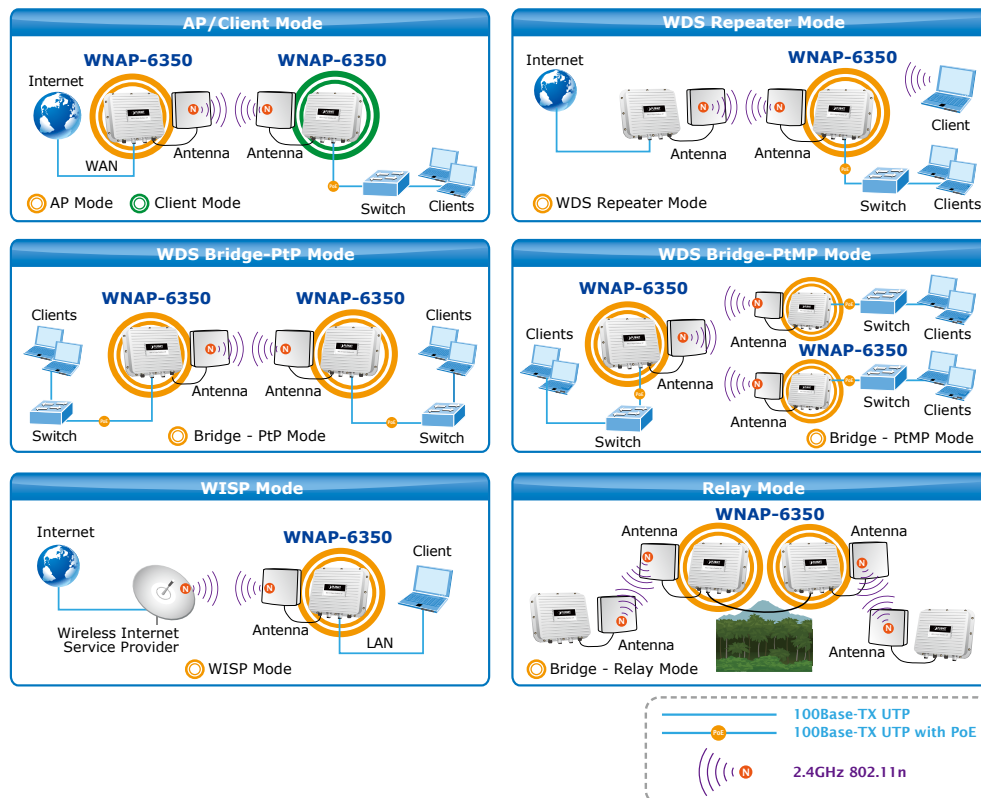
AP/Client Mode

WNAP-6350

WNAP-6350

Internet

N

N

WAN

Antenna

Antenna

PoE

AP Mode

Client Mode

Switch

Clients

WDS Repeater Mode

Internet

WNAP-6350

N

N

Client

Antenna

Antenna

PoE

WDS Repeater Mode

Switch

Clients

WDS Bridge-PtP Mode

Clients

WNAP-6350

WNAP-6350

Clients

N

N

Antenna

Antenna

Switch

PoE

Bridge - PtP Mode

PoE

Switch

WDS Bridge-PtMP Mode

WNAP-6350

N

PoE

Switch

Clients

Clients

N

Antenna

WNAP-6350

Antenna

N

PoE

Switch

Clients

Switch

Antenna

Bridge - PtMP Mode

WISP Mode

Internet

WNAP-6350

Client

N

N

Wireless Internet Service Provider

Antenna

LAN

WISP Mode

Relay Mode

Antenna

WNAP-6350

Antenna

N

N

N

Antenna

N

Antenna

Bridge - Relay Mode

100Base-TX UTP

PoE

100Base-TX UTP with PoE

N

2.4GHz 802.11n